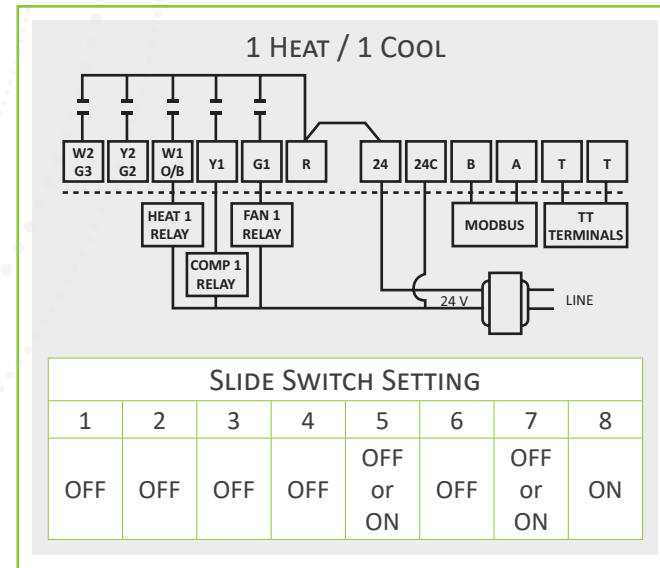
1 Heat / 1 Cool

W2 G3
Y2 G2
W1 O/B
Y1
G1
R
24
24C
B
A
T
T

HEAT 1 RELAY
FAN 1 RELAY
COMP 1 RELAY
MODBUS
TT TERMINALS
24 V
LINE

| Slide Switch Setting | | | | | | | |
|---|---|---|---|---|---|---|---|
| 1 | 2 | 3 | 4 | 5 | 6 | 7 | 8 |
| OFF | OFF | OFF | OFF | OFF or ON | OFF | OFF or ON | ON |